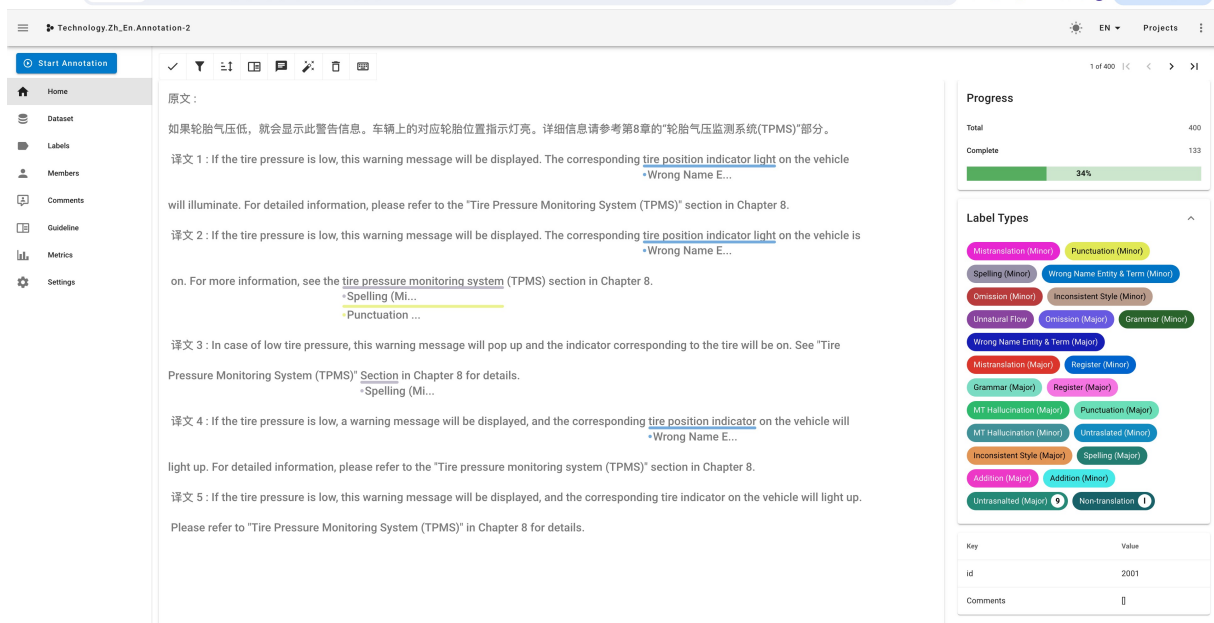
Technology.Zh_En.Annotation-2

EN Projects

Start Annotation

Home
Dataset
Labels
Members
Comments
Guideline
Metrics
Settings

1 of 400

原文：

如果轮胎气压低，就会显示此警告信息。车辆上的对应轮胎位置指示灯亮。详细信息请参考第8章的"轮胎气压监测系统(TPMS)"部分。

译文 1 : If the tire pressure is low, this warning message will be displayed. The corresponding tire position indicator light on the vehicle will illuminate. For detailed information, please refer to the "Tire Pressure Monitoring System (TPMS)" section in Chapter 8.
Wrong Name E...

译文 2 : If the tire pressure is low, this warning message will be displayed. The corresponding tire position indicator light on the vehicle is on. For more information, see the tire pressure monitoring system (TPMS) section in Chapter 8.
Wrong Name E...
Spelling (Mi...
Punctuation ...

译文 3 : In case of low tire pressure, this warning message will pop up and the indicator corresponding to the tire will be on. See "Tire Pressure Monitoring System (TPMS)" Section in Chapter 8 for details.
Spelling (Mi...

译文 4 : If the tire pressure is low, a warning message will be displayed, and the corresponding tire position indicator on the vehicle will light up. For detailed information, please refer to the "Tire pressure monitoring system (TPMS)" section in Chapter 8.
Wrong Name E...

译文 5 : If the tire pressure is low, this warning message will be displayed, and the corresponding tire indicator on the vehicle will light up.

Please refer to "Tire Pressure Monitoring System (TPMS)" in Chapter 8 for details.

Progress
Total 400
Complete 133
34%

Label Types
Mistranslation (Minor)
Punctuation (Minor)
Spelling (Minor)
Wrong Name Entity & Term (Minor)
Omission (Minor)
Inconsistent Style (Minor)
Unnatural Flow
Omission (Major)
Grammar (Minor)
Wrong Name Entity & Term (Major)
Mistranslation (Major)
Register (Minor)
Grammar (Major)
Register (Major)
MT Hallucination (Major)
Punctuation (Major)
MT Hallucination (Minor)
Untraslated (Minor)
Inconsistent Style (Major)
Spelling (Major)
Addition (Major)
Addition (Minor)
Untrasnalted (Major) 9
Non-translation I

| Key | Value |
|---|---|
| id | 2001 |
| Comments | [] |